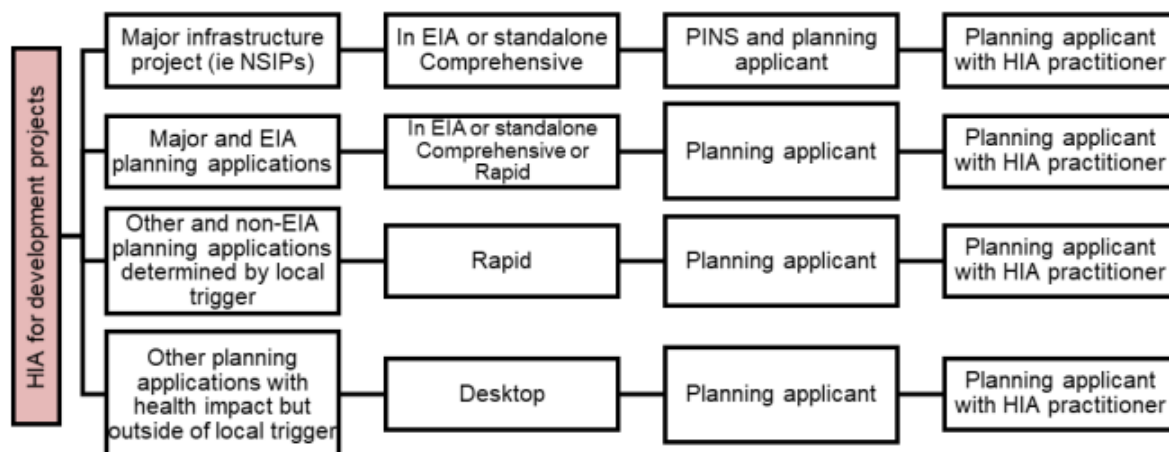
HIA for development projects

Major infrastructure project (ie NSIPs)

In EIA or standalone Comprehensive

PINS and planning applicant

Planning applicant with HIA practitioner

Major and EIA planning applications

In EIA or standalone Comprehensive or Rapid

Planning applicant

Planning applicant with HIA practitioner

Other and non-EIA planning applications determined by local trigger

Rapid

Planning applicant

Planning applicant with HIA practitioner

Other planning applications with health impact but outside of local trigger

Desktop

Planning applicant

Planning applicant with HIA practitioner